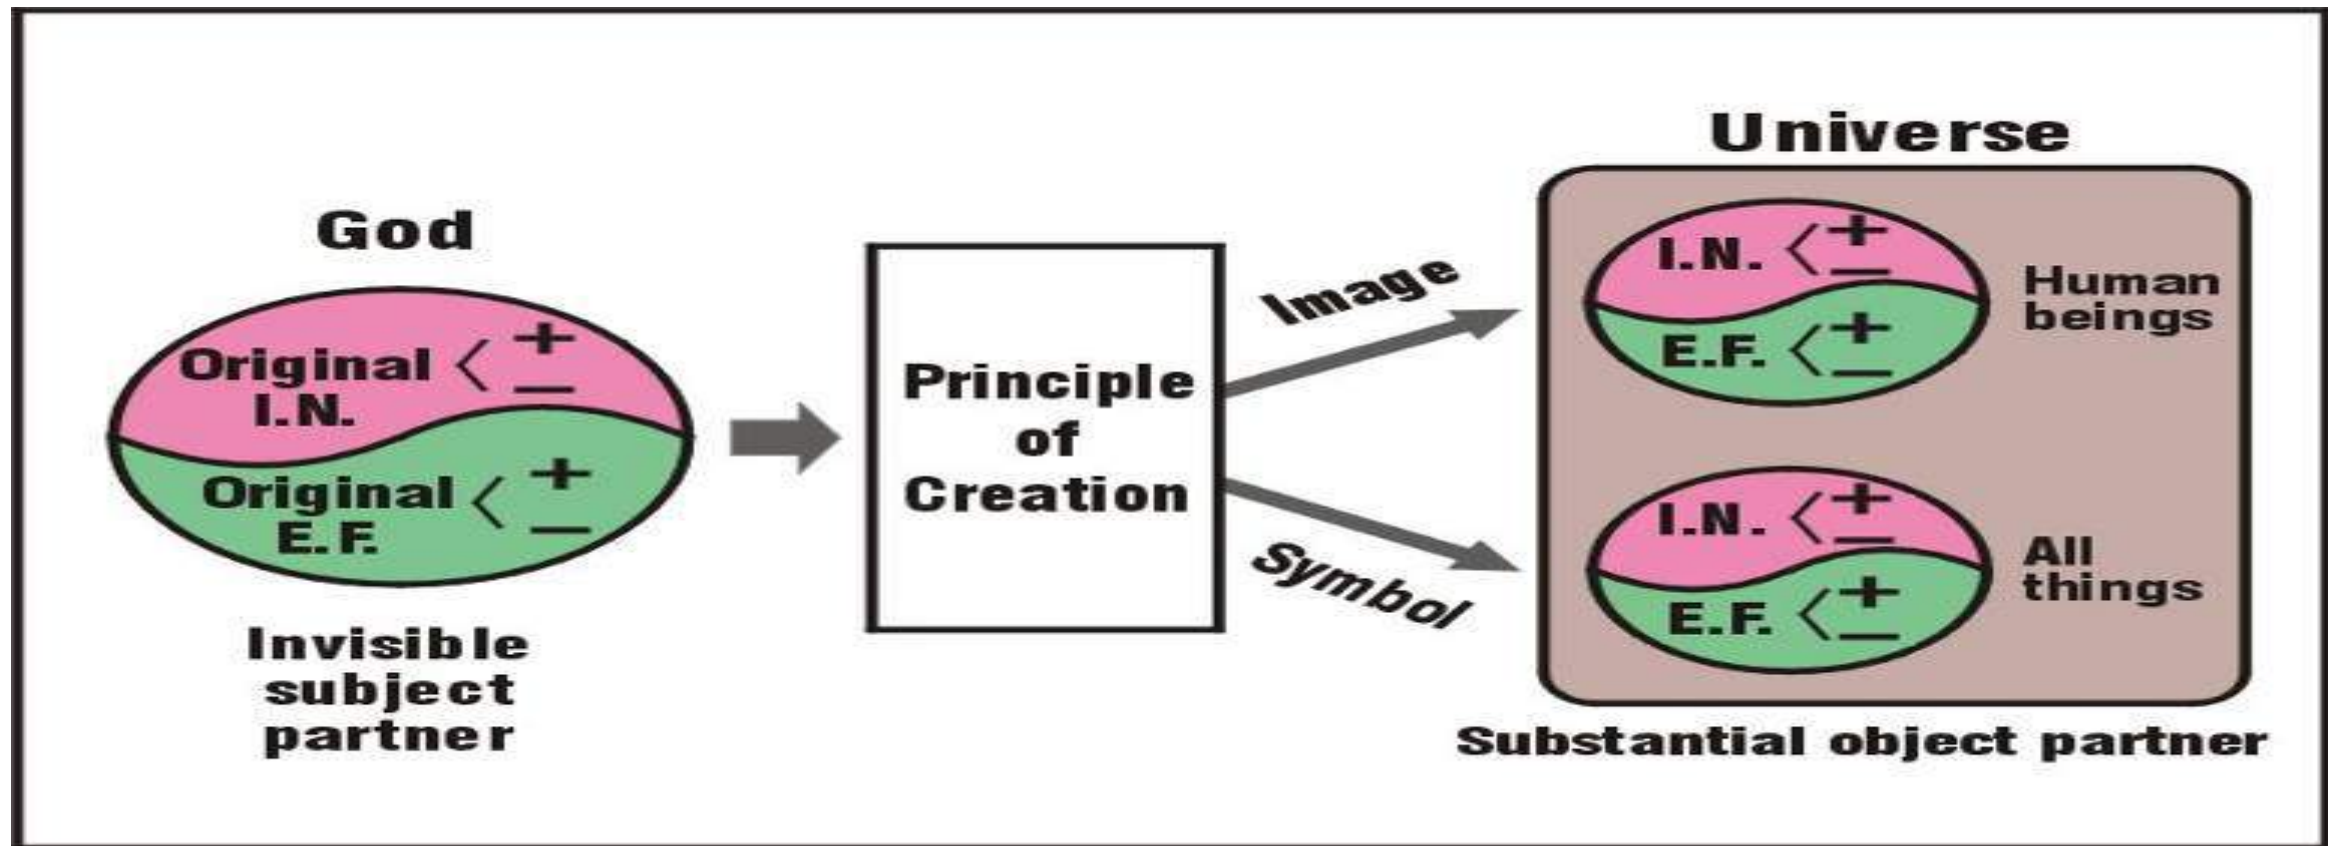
God

Original I.N. $\langle {+ \atop -}$

Original E.F. $\langle {+ \atop -}$

Invisible subject partner

Principle of Creation

Image

Symbol

Universe

I.N. $\langle {+ \atop -}$

E.F. $\langle {+ \atop -}$

Human beings

I.N. $\langle {+ \atop -}$

E.F. $\langle {+ \atop -}$

All things

Substantial object partner